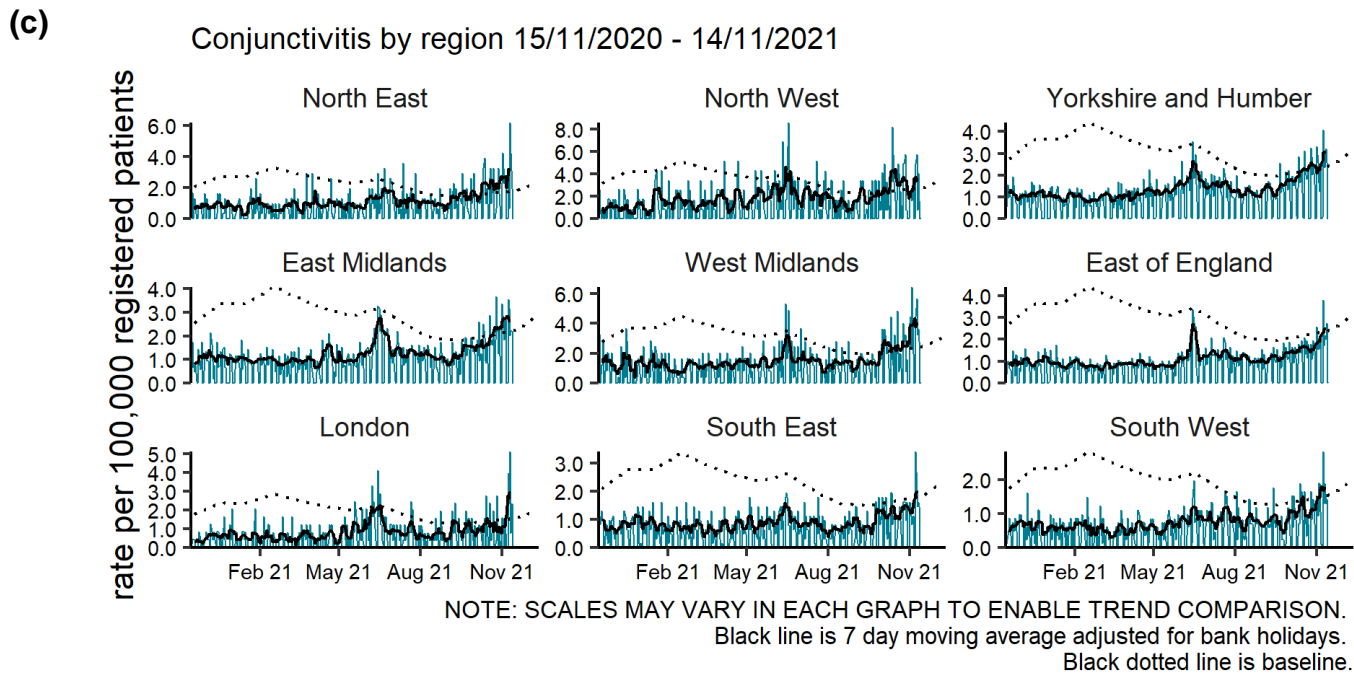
(c)

Conjunctivitis by region 15/11/2020 - 14/11/2021

rate per 100,000 registered patients

North East
6.0
4.0
2.0
0.0

North West
8.0
6.0
4.0
2.0
0.0

Yorkshire and Humber
4.0
3.0
2.0
1.0
0.0

East Midlands
4.0
3.0
2.0
1.0
0.0

West Midlands
6.0
4.0
2.0
0.0

East of England
4.0
3.0
2.0
1.0
0.0

London
5.0
4.0
3.0
2.0
1.0
0.0

Feb 21 May 21 Aug 21 Nov 21

South East
3.0
2.0
1.0
0.0

Feb 21 May 21 Aug 21 Nov 21

South West
2.0
1.0
0.0

Feb 21 May 21 Aug 21 Nov 21

NOTE: SCALES MAY VARY IN EACH GRAPH TO ENABLE TREND COMPARISON.
Black line is 7 day moving average adjusted for bank holidays.
Black dotted line is baseline.